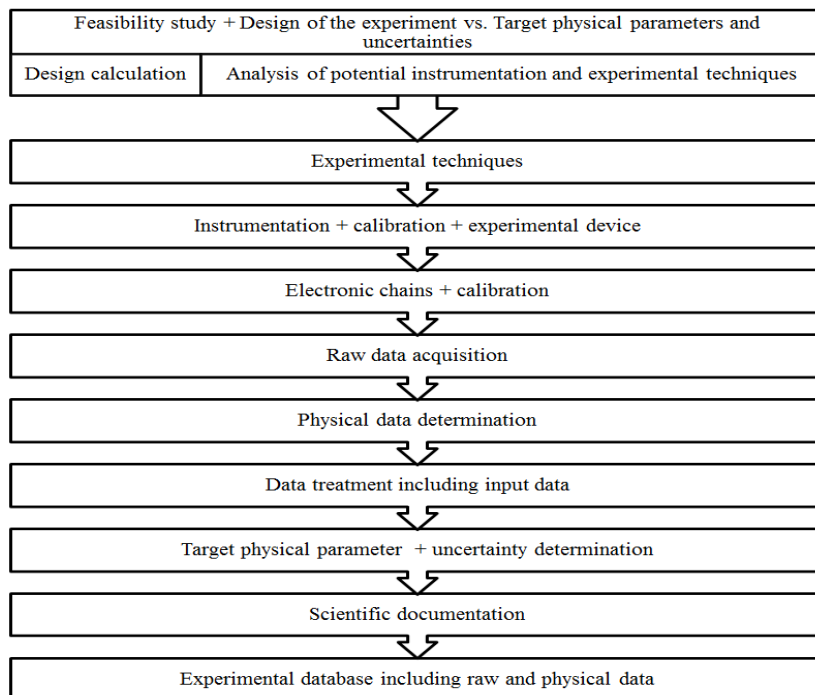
Feasibility study + Design of the experiment vs. Target physical parameters and uncertainties

| Design calculation | Analysis of potential instrumentation and experimental techniques |
|---|---|

Experimental techniques

Instrumentation + calibration + experimental device

Electronic chains + calibration

Raw data acquisition

Physical data determination

Data treatment including input data

Target physical parameter + uncertainty determination

Scientific documentation

Experimental database including raw and physical data